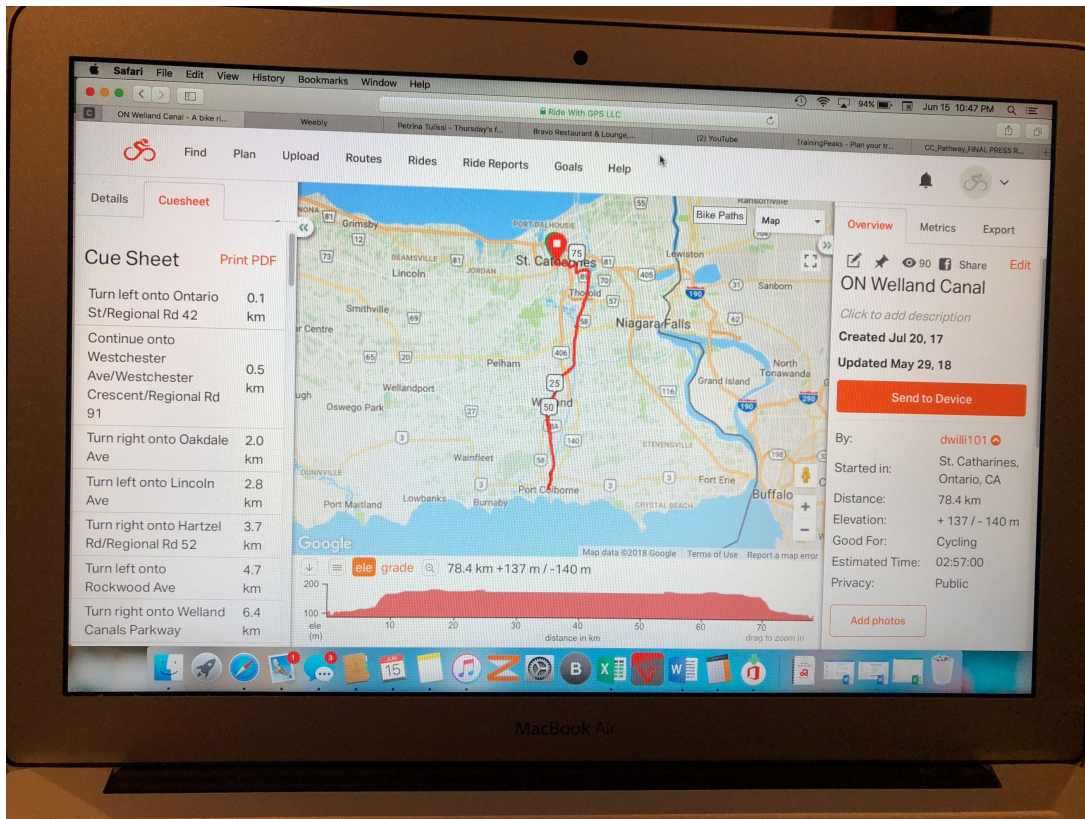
Safari File Edit View History Bookmarks Window Help

94% Jun 15 10:47 PM

Ride With GPS LLC

ON Welland Canal - A bike ri... Weebly Petrina Tulissi - Thursday's f... Bravo Restaurant & Lounge,... (2) YouTube TrainingPeaks - Plan your tr... CC_Pathway_FINAL PRESS R...

Find Plan Upload Routes Rides Ride Reports Goals Help

Details Cuesheet

Cue Sheet Print PDF

| | |
|---|---|
| Turn left onto Ontario St/Regional Rd 42 | 0.1 km |
| Continue onto Westchester Ave/Westchester Crescent/Regional Rd 91 | 0.5 km |
| Turn right onto Oakdale Ave | 2.0 km |
| Turn left onto Lincoln Ave | 2.8 km |
| Turn right onto Hartzel Rd/Regional Rd 52 | 3.7 km |
| Turn left onto Rockwood Ave | 4.7 km |
| Turn right onto Welland Canals Parkway | 6.4 km |

Bike Paths Map

Grimsby Port Dalhousie St. Catharines Lewiston Ransomville Sanborn Beamsville Jordan Lincoln Thorold Niagara Falls Smithville Pelham North Tonawanda Grand Island Wellandport Welland Oswego Park Stevensville Wainfleet Fort Erie Buffalo Port Maitland Lowbanks Port Colborne Crystal Beach Dunnville

Google Map data ©2018 Google Terms of Use Report a map error

ele grade 78.4 km +137 m / -140 m

200 100 ele (m) 10 20 30 40 50 60 70 distance in km drag to zoom in

Overview Metrics Export

90 Share Edit

ON Welland Canal

Click to add description

Created Jul 20, 17

Updated May 29, 18

Send to Device

By: dwilli101

Started in: St. Catharines, Ontario, CA

Distance: 78.4 km

Elevation: + 137 / - 140 m

Good For: Cycling

Estimated Time: 02:57:00

Privacy: Public

Add photos

15

MacBook Air